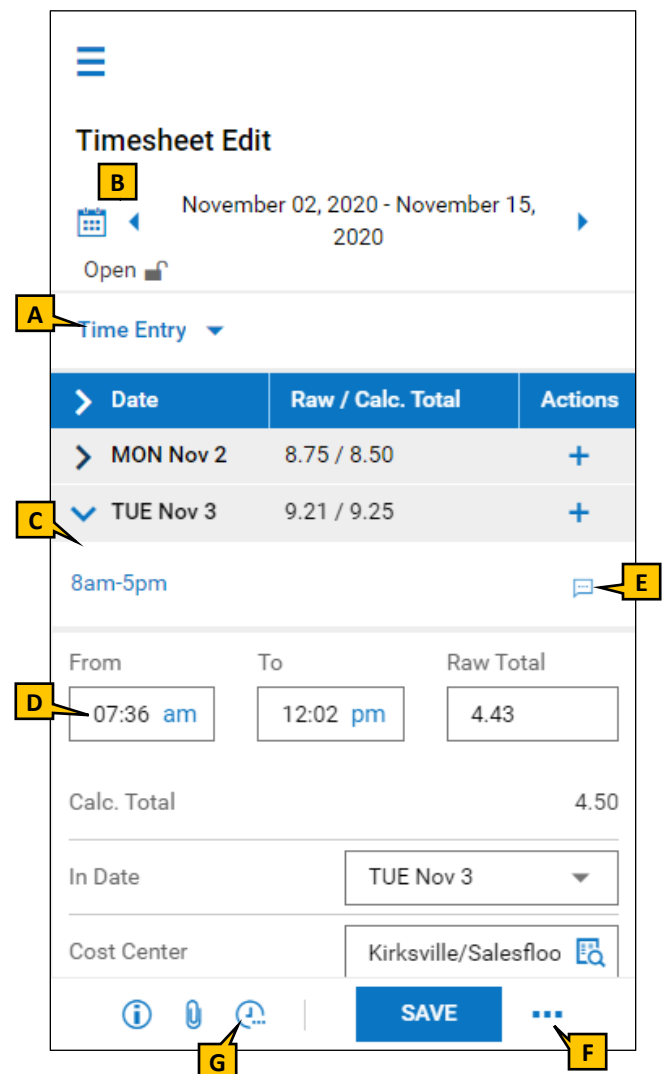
Timesheet Edit

B

November 02, 2020 - November 15, 2020

Open

A

Time Entry

| Date | Raw / Calc. Total | Actions |
|---|---|---|
| MON Nov 2 | 8.75 / 8.50 | + |
| TUE Nov 3 | 9.21 / 9.25 | + |

C

8am-5pm

E

From | To | Raw Total

D

07:36 am | 12:02 pm | 4.43

Calc. Total 4.50

In Date TUE Nov 3

Cost Center Kirksville/Salesfloo

SAVE

G

F